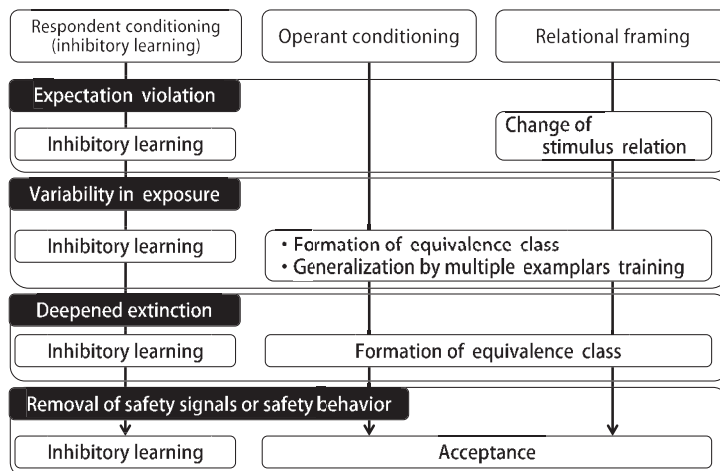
Respondent conditioning (inhibitory learning)

Operant conditioning

Relational framing

Expectation violation

Inhibitory learning

Change of stimulus relation

Variability in exposure

Inhibitory learning

• Formation of equivalence class
• Generalization by multiple examplars training

Deepened extinction

Inhibitory learning

Formation of equivalence class

Removal of safety signals or safety behavior

Inhibitory learning

Acceptance